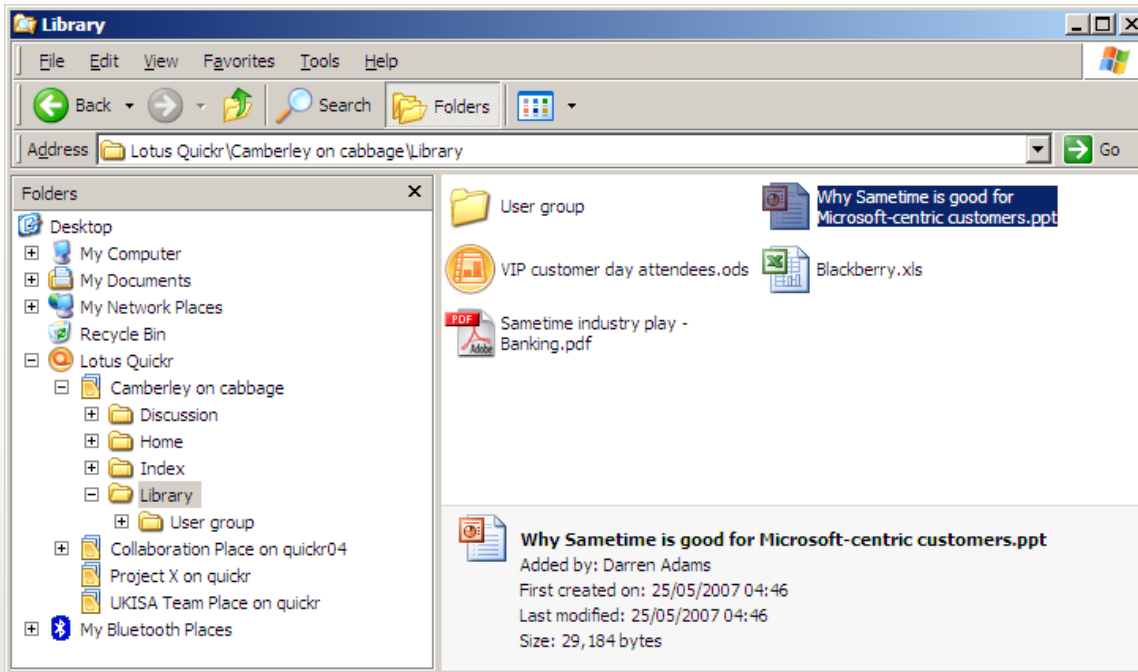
Library

File Edit View Favorites Tools Help

Back Search Folders

Address Lotus Quickr\Camberley on cabbage\Library Go

Folders

Desktop
My Computer
My Documents
My Network Places
Recycle Bin
Lotus Quickr
Camberley on cabbage
Discussion
Home
Index
Library
User group
Collaboration Place on quickr04
Project X on quickr
UKISA Team Place on quickr
My Bluetooth Places

User group
Why Sametime is good for Microsoft-centric customers.ppt
VIP customer day attendees.ods
Blackberry.xls
PDF
Sametime industry play - Banking.pdf
Adobe

Why Sametime is good for Microsoft-centric customers.ppt
Added by: Darren Adams
First created on: 25/05/2007 04:46
Last modified: 25/05/2007 04:46
Size: 29,184 bytes